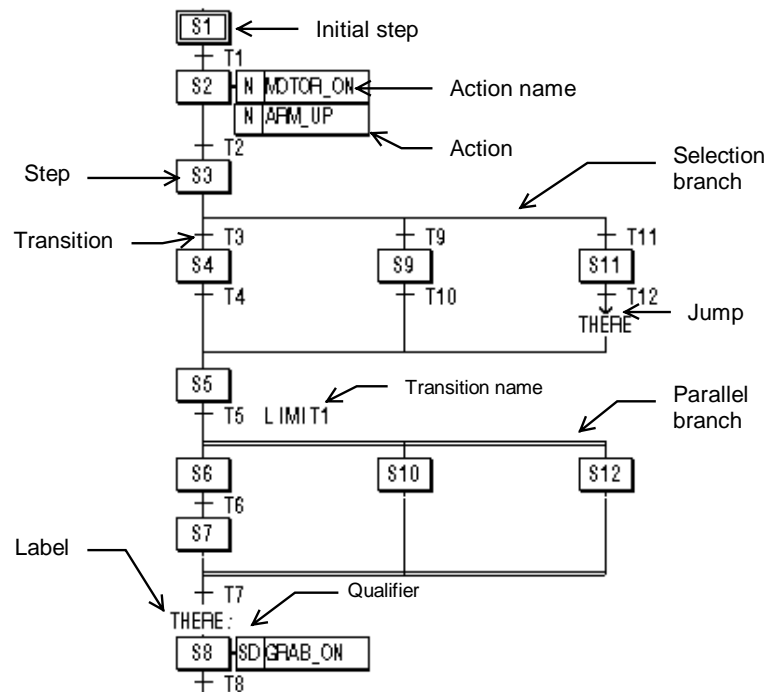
S1
Initial step
T1
S2
N MOTOR_ON
Action name
N ARM_UP
Action
T2
Step
S3
Selection branch
Transition
T3
T9
T11
S4
S9
S11
T4
T10
T12
THERE
Jump
S5
Transition name
T5 LIMIT1
Parallel branch
S6
S10
S12
T6
S7
Label
T7
Qualifier
THERE:
S8
SD GRAB_ON
T8